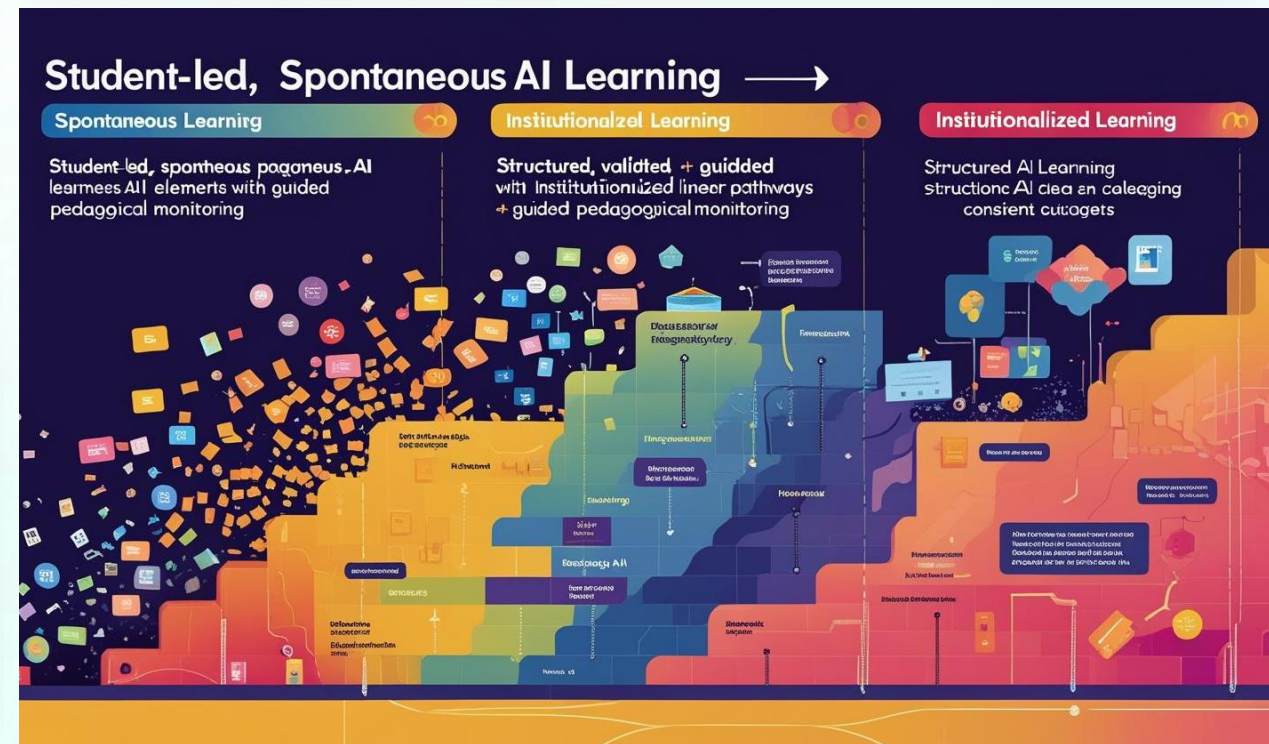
Student-led, Spontaneous AI Learning ⟶

Spontaneous Learning

Institutionalzel Learning

Institutionalized Learning

Student-led, spontheous pogoneus. AI learmees AI elements with guided pedaggical monitoring

Structured, validted + guidded with Institutionized lineer pathways + guided pedagogical monitoring

Structured AI Learning structionc AI clea an caleeging consient cutogets

Dousessier
Eeagastyry

Eedaggll AI

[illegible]